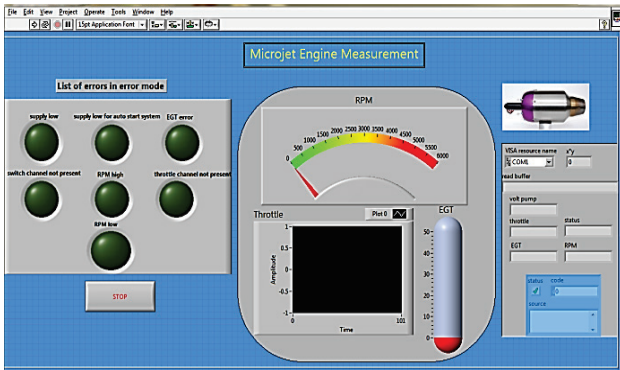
File Edit View Project Operate Tools Window Help

15pt Application Font

Microjet Engine Measurement

List of errors in error mode

supply low
supply low for auto start system
EGT error
switch channel not present
RPM high
throttle channel not present
RPM low

STOP

RPM

0 500 1000 1500 2000 2500 3000 3500 4000 4500 5000 5500 6000

Throttle

Plot 0

Amplitude

1 0.5 0 -0.5 -1

0 Time 101

EGT

50 45 40 35 30 25 20 15 10 5 0

VISA resource name
COM1
x^y
0
read buffer

volt pump
throttle
status
EGT
RPM

status
code
0
source